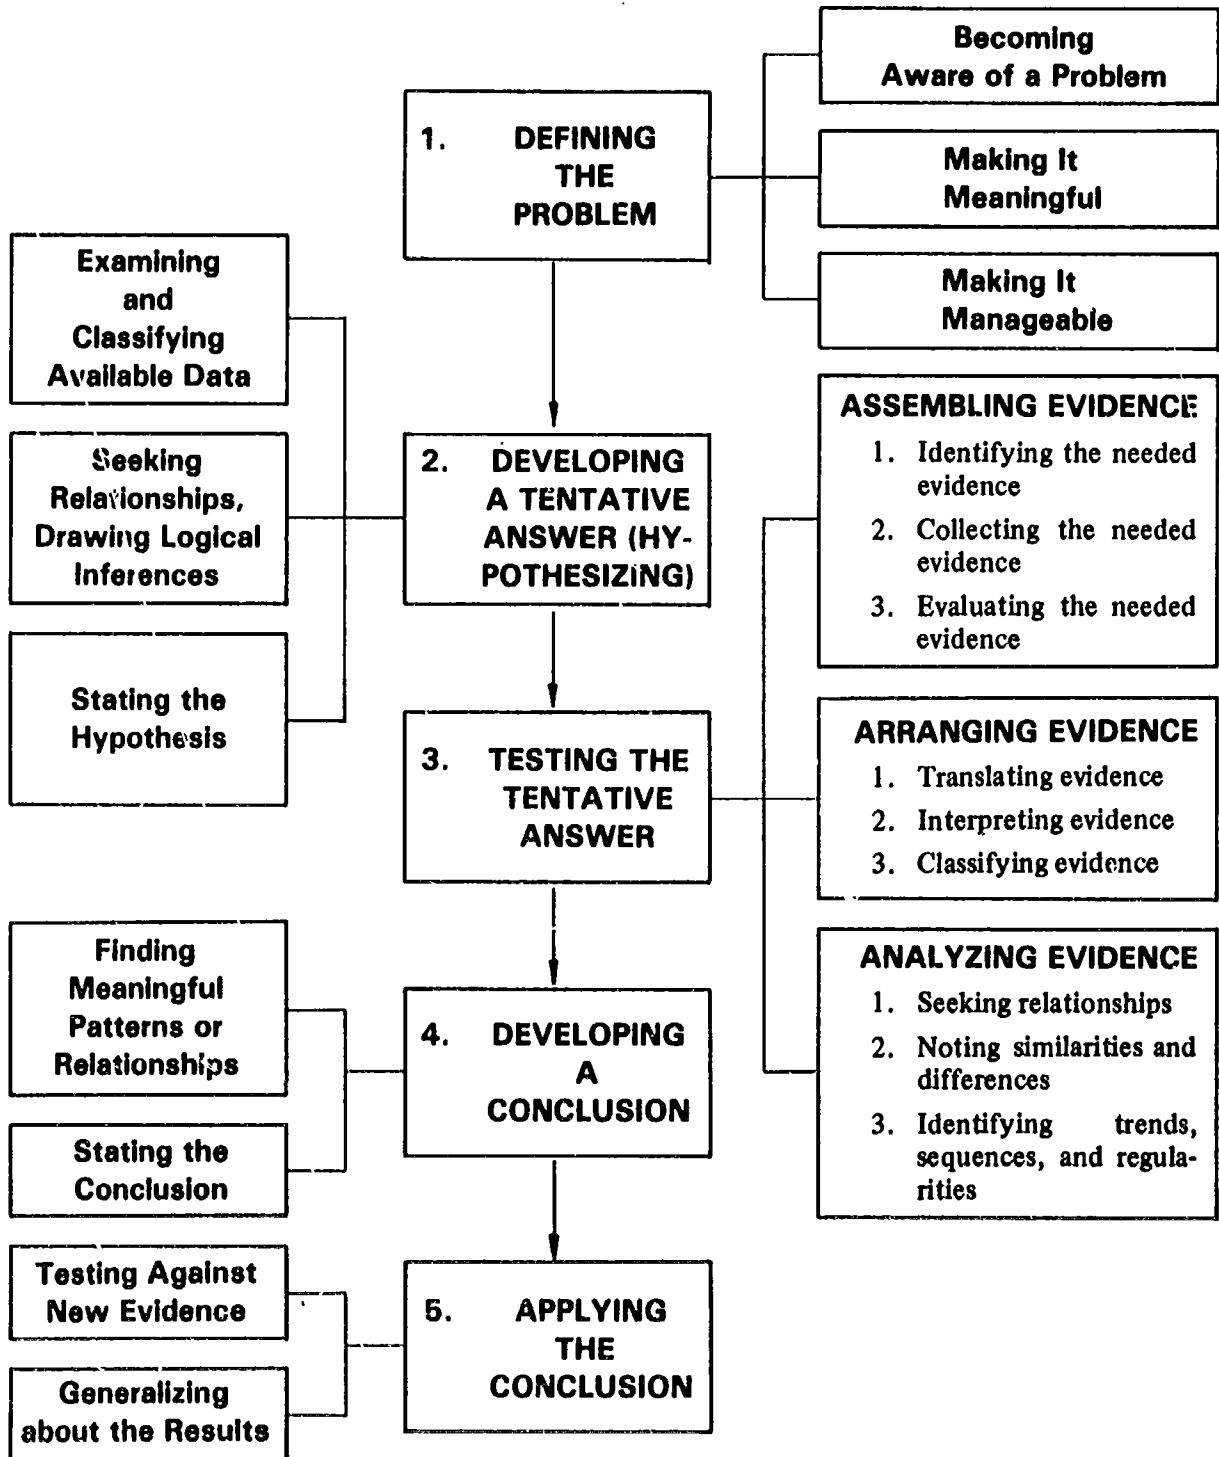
1. DEFINING THE PROBLEM

Becoming Aware of a Problem

Making It Meaningful

Making It Manageable

Examining and Classifying Available Data

Seeking Relationships, Drawing Logical Inferences

Stating the Hypothesis

2. DEVELOPING A TENTATIVE ANSWER (HYPOTHESIZING)

ASSEMBLING EVIDENCE
1. Identifying the needed evidence
2. Collecting the needed evidence
3. Evaluating the needed evidence

3. TESTING THE TENTATIVE ANSWER

ARRANGING EVIDENCE
1. Translating evidence
2. Interpreting evidence
3. Classifying evidence

ANALYZING EVIDENCE
1. Seeking relationships
2. Noting similarities and differences
3. Identifying trends, sequences, and regularities

Finding Meaningful Patterns or Relationships

Stating the Conclusion

4. DEVELOPING A CONCLUSION

Testing Against New Evidence

Generalizing about the Results

5. APPLYING THE CONCLUSION